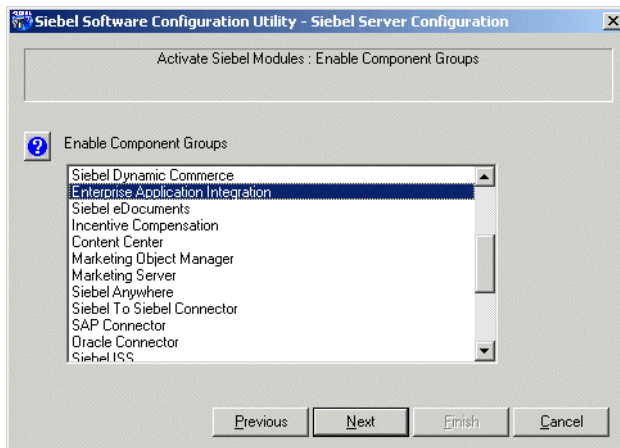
Siebel Software Configuration Utility - Siebel Server Configuration

Activate Siebel Modules : Enable Component Groups

Enable Component Groups

Siebel Dynamic Commerce
Enterprise Application Integration
Siebel eDocuments
Incentive Compensation
Content Center
Marketing Object Manager
Marketing Server
Siebel Anywhere
Siebel To Siebel Connector
SAP Connector
Oracle Connector
Siebel ISS

Previous Next Finish Cancel